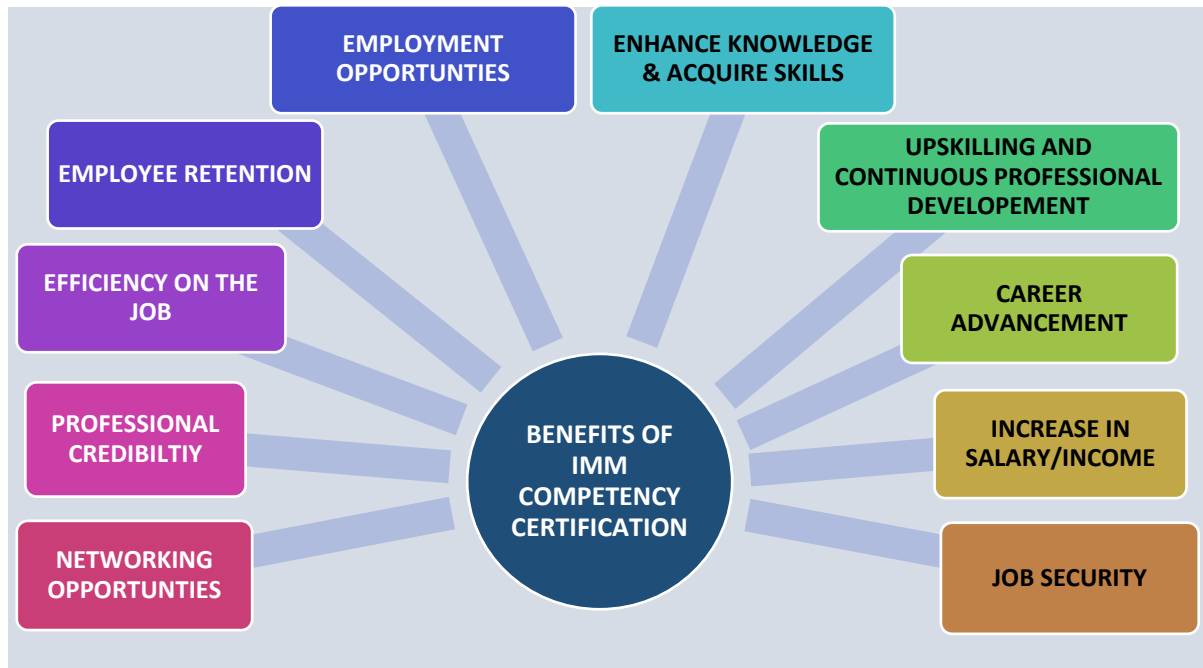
EMPLOYMENT OPPORTUNTIES

ENHANCE KNOWLEDGE & ACQUIRE SKILLS

EMPLOYEE RETENTION

UPSKILLING AND CONTINUOUS PROFESSIONAL DEVELOPEMENT

EFFICIENCY ON THE JOB

CAREER ADVANCEMENT

PROFESSIONAL CREDIBILTIY

BENEFITS OF IMM COMPETENCY CERTIFICATION

INCREASE IN SALARY/INCOME

NETWORKING OPPORTUNTIES

JOB SECURITY